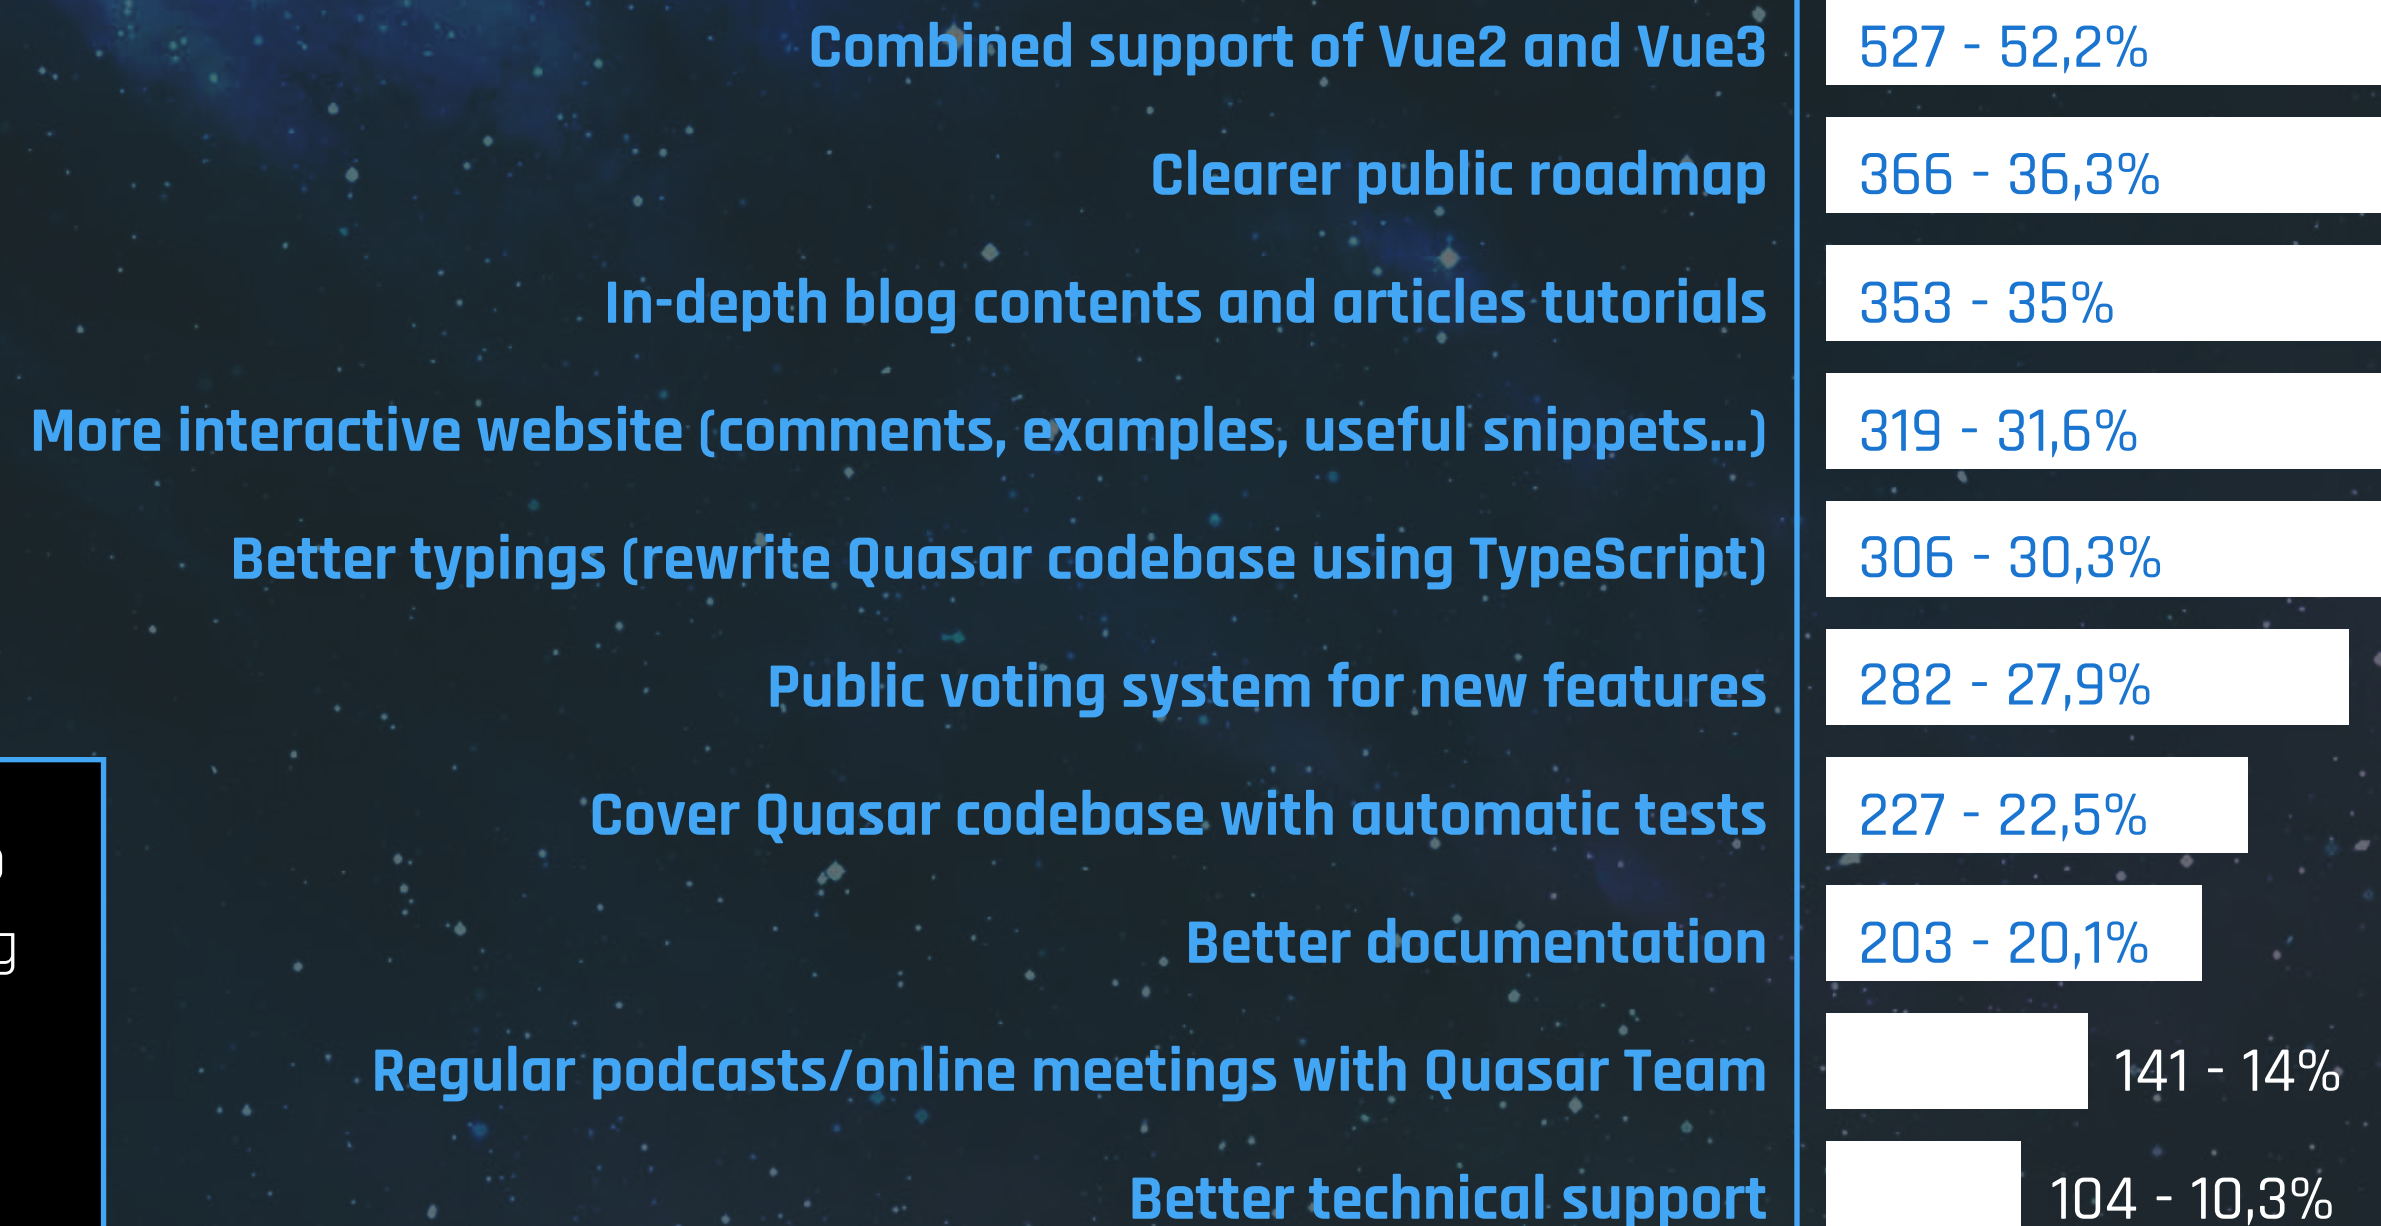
| | |
|---|---|
| Combined support of Vue2 and Vue3 | 527 - 52,2% |
| Clearer public roadmap | 366 - 36,3% |
| In-depth blog contents and articles tutorials | 353 - 35% |
| More interactive website (comments, examples, useful snippets...) | 319 - 31,6% |
| Better typings (rewrite Quasar codebase using TypeScript) | 306 - 30,3% |
| Public voting system for new features | 282 - 27,9% |
| Cover Quasar codebase with automatic tests | 227 - 22,5% |
| Better documentation | 203 - 20,1% |
| Regular podcasts/online meetings with Quasar Team | 141 - 14% |
| Better technical support | 104 - 10,3% |

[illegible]